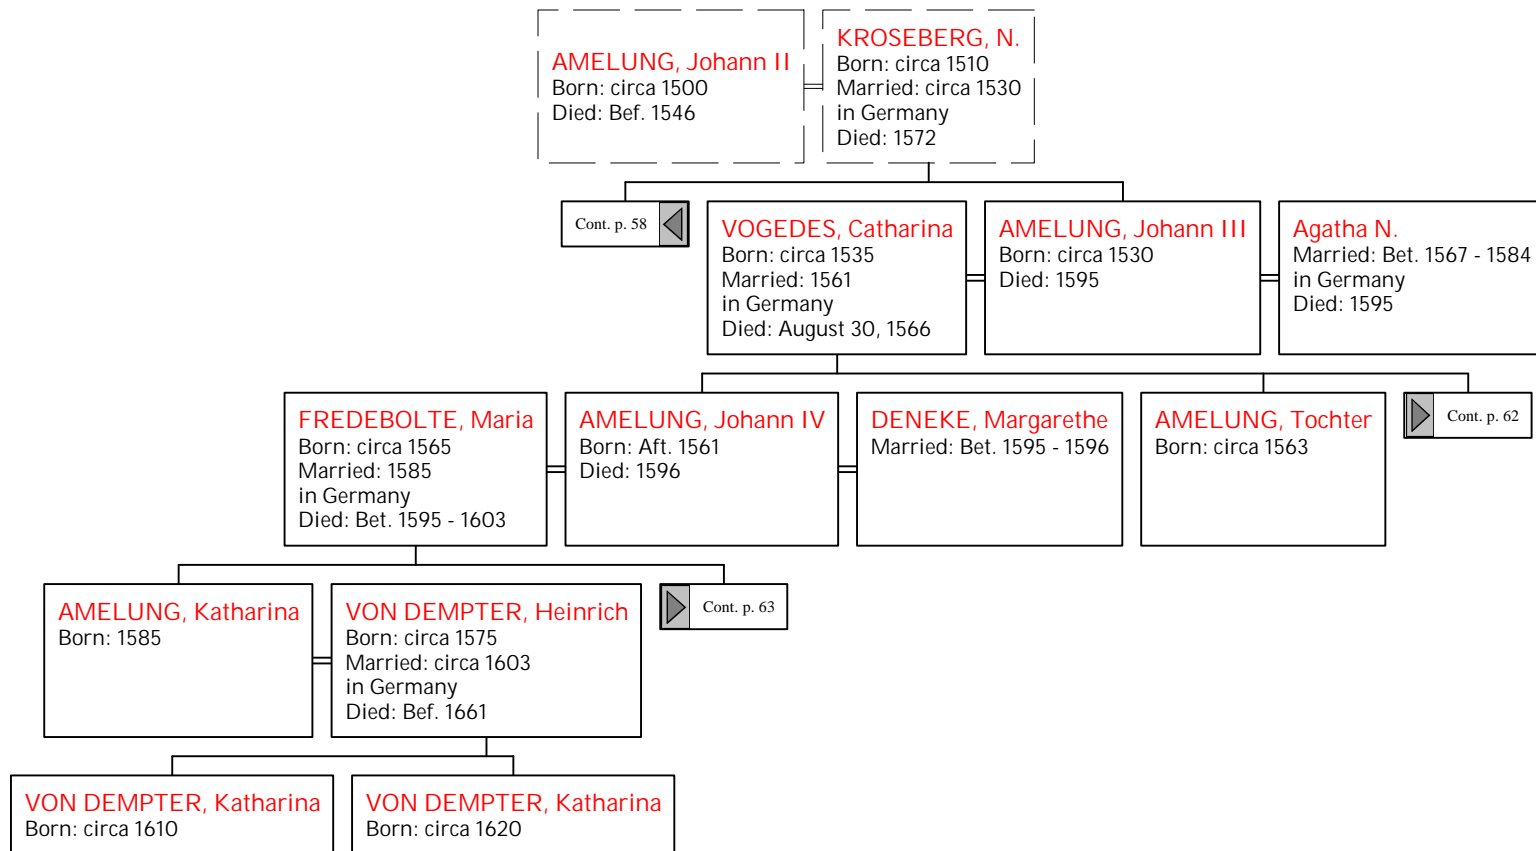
AMELUNG, Johann II
Born: circa 1500
Died: Bef. 1546

KROSEBERG, N.
Born: circa 1510
Married: circa 1530
in Germany
Died: 1572

Cont. p. 58

VOGEDES, Catharina
Born: circa 1535
Married: 1561
in Germany
Died: August 30, 1566

AMELUNG, Johann III
Born: circa 1530
Died: 1595

Agatha N.
Married: Bet. 1567 - 1584
in Germany
Died: 1595

FREDEBOLTE, Maria
Born: circa 1565
Married: 1585
in Germany
Died: Bet. 1595 - 1603

AMELUNG, Johann IV
Born: Aft. 1561
Died: 1596

DENEKE, Margarethe
Married: Bet. 1595 - 1596

AMELUNG, Tochter
Born: circa 1563

Cont. p. 62

AMELUNG, Katharina
Born: 1585

VON DEMPTER, Heinrich
Born: circa 1575
Married: circa 1603
in Germany
Died: Bef. 1661

Cont. p. 63

VON DEMPTER, Katharina
Born: circa 1610

VON DEMPTER, Katharina
Born: circa 1620